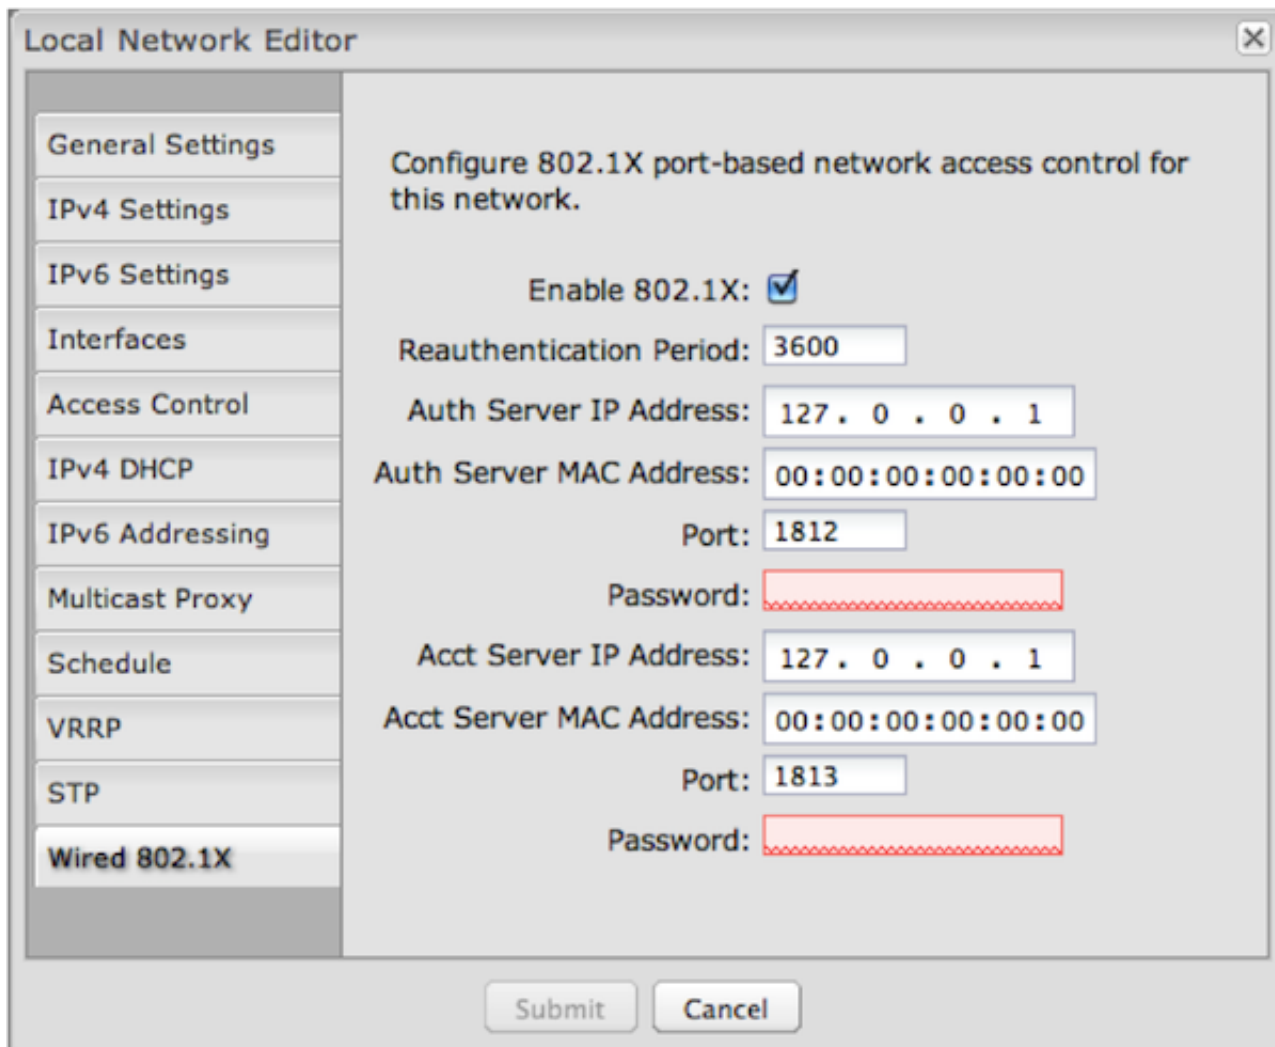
Local Network Editor

General Settings
IPv4 Settings
IPv6 Settings
Interfaces
Access Control
IPv4 DHCP
IPv6 Addressing
Multicast Proxy
Schedule
VRRP
STP
Wired 802.1X

Configure 802.1X port-based network access control for this network.

Enable 802.1X:
Reauthentication Period: 3600
Auth Server IP Address: 127 . 0 . 0 . 1
Auth Server MAC Address: 00:00:00:00:00:00
Port: 1812
Password:
Acct Server IP Address: 127 . 0 . 0 . 1
Acct Server MAC Address: 00:00:00:00:00:00
Port: 1813
Password:

Submit Cancel